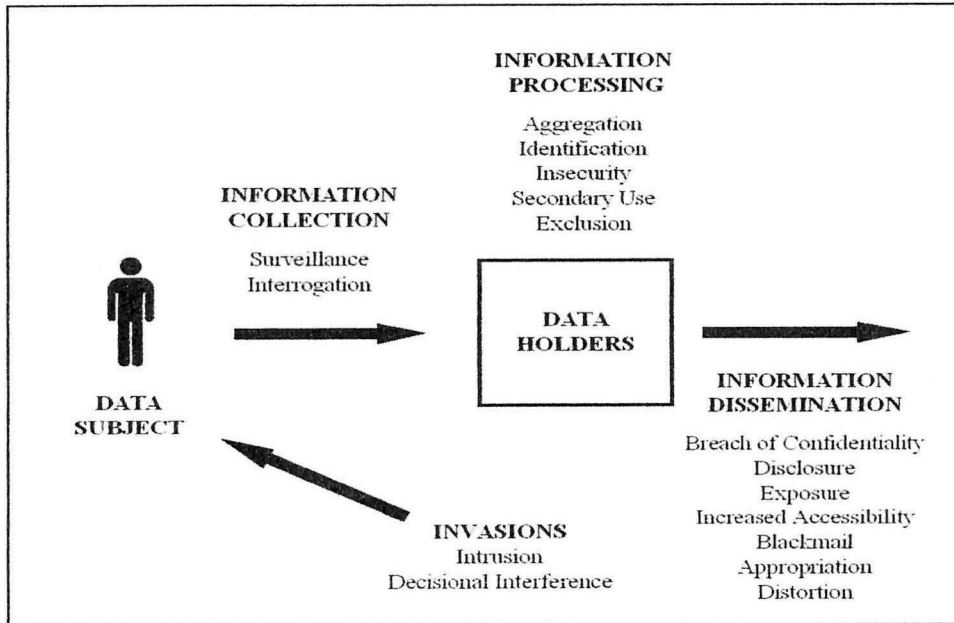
INFORMATION PROCESSING

Aggregation
Identification
Insecurity
Secondary Use
Exclusion

INFORMATION COLLECTION

Surveillance
Interrogation

DATA HOLDERS

DATA SUBJECT

INFORMATION DISSEMINATION

Breach of Confidentiality
Disclosure
Exposure
Increased Accessibility
Blackmail
Appropriation
Distortion

INVASIONS
Intrusion
Decisional Interference